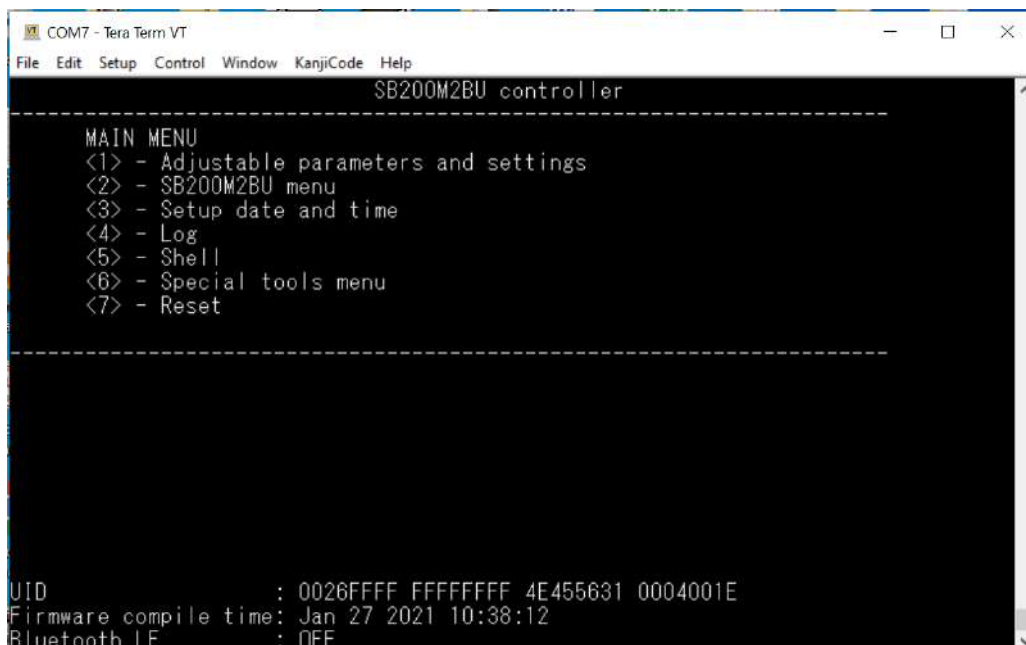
COM7 - Tera Term VT

File Edit Setup Control Window KanjiCode Help

SB200M2BU controller

---------------------------------------------------------------------------------

MAIN MENU
<1> - Adjustable parameters and settings
<2> - SB200M2BU menu
<3> - Setup date and time
<4> - Log
<5> - Shell
<6> - Special tools menu
<7> - Reset

---------------------------------------------------------------------------------

UID : 0026FFFF FFFFFFFF 4E455631 0004001E
Firmware compile time: Jan 27 2021 10:38:12
Bluetooth LE : OFF